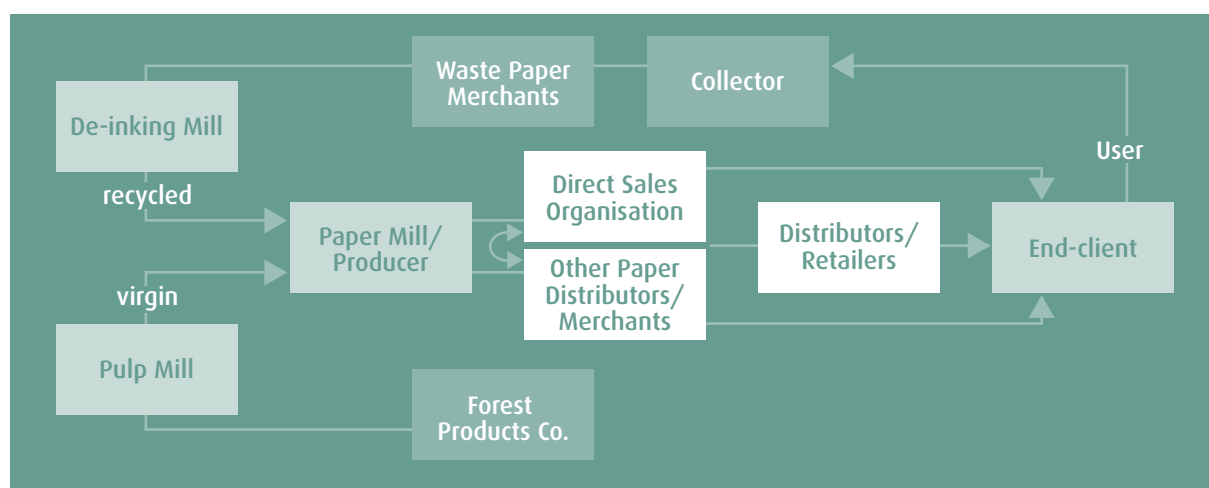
Waste Paper Merchants

Collector

De-inking Mill

User

recycled

Direct Sales Organisation

Paper Mill/ Producer

Distributors/ Retailers

End-client

Other Paper Distributors/ Merchants

virgin

Pulp Mill

Forest Products Co.